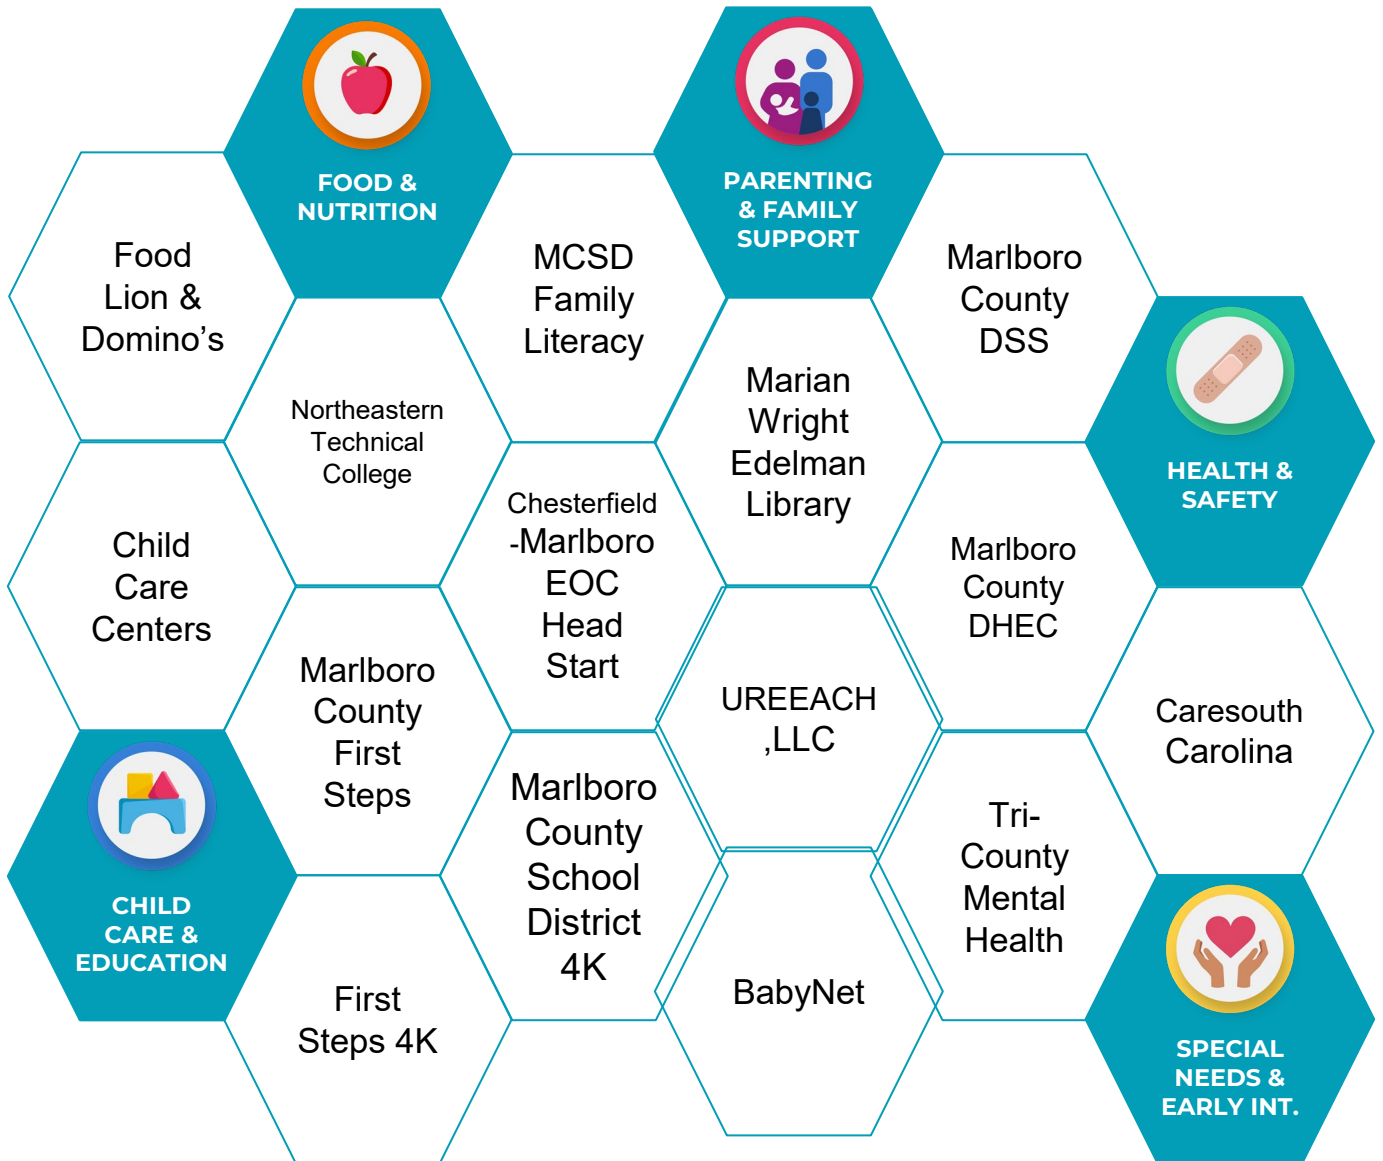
FOOD & NUTRITION

PARENTING & FAMILY SUPPORT

Food Lion & Domino's

MCSD Family Literacy

Marlboro County DSS

Northeastern Technical College

Marian Wright Edelman Library

HEALTH & SAFETY

Child Care Centers

Chesterfield -Marlboro EOC Head Start

Marlboro County DHEC

Marlboro County First Steps

UREEACH ,LLC

Caresouth Carolina

CHILD CARE & EDUCATION

Marlboro County School District 4K

Tri-County Mental Health

First Steps 4K

BabyNet

SPECIAL NEEDS & EARLY INT.